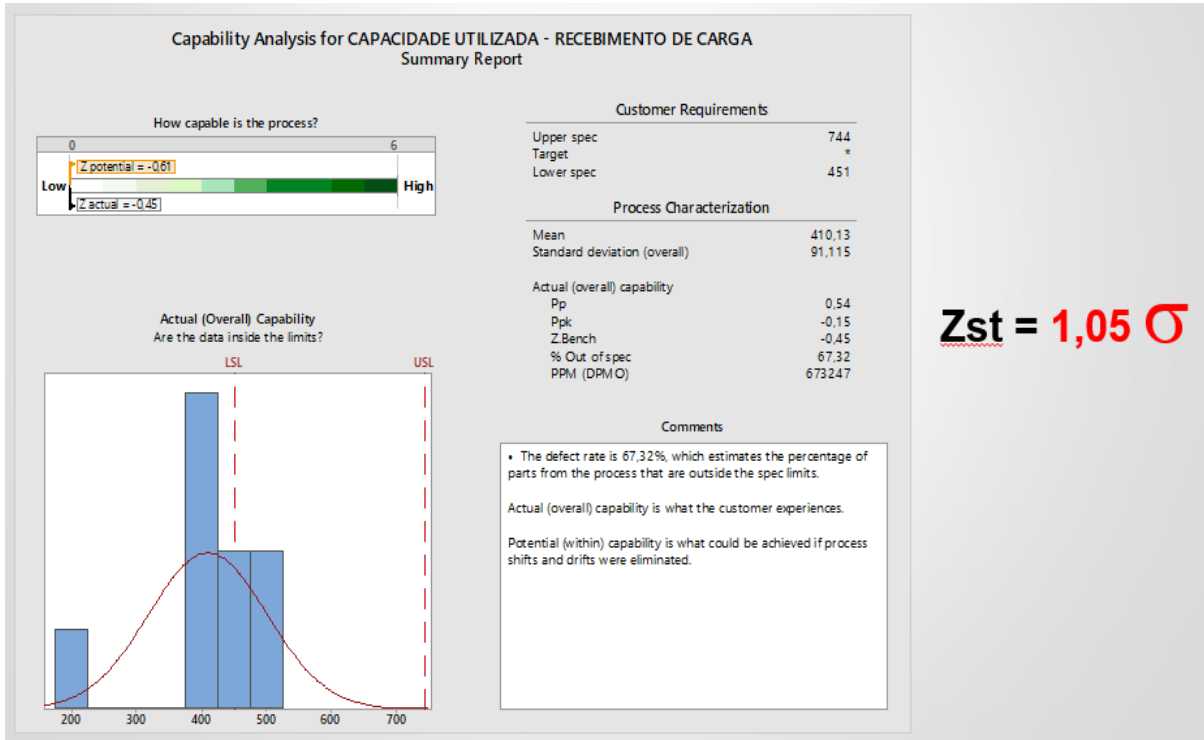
Capability Analysis for CAPACIDADE UTILIZADA - RECEBIMENTO DE CARGA
Summary Report

How capable is the process?

0 6

Z potential = -0,61

Low High

Z actual = -0,45

Customer Requirements

| | |
|---|---|
| Upper spec | 744 |
| Target | * |
| Lower spec | 451 |

Process Characterization

| | |
|---|---|
| Mean | 410,13 |
| Standard deviation (overall) | 91,115 |
| Actual (overall) capability | |
| Pp | 0,54 |
| Ppk | -0,15 |
| Z.Bench | -0,45 |
| % Out of spec | 67,32 |
| PPM (DPMO) | 673247 |

Actual (Overall) Capability
Are the data inside the limits?

LSL USL

200 300 400 500 600 700

Comments

• The defect rate is 67,32%, which estimates the percentage of parts from the process that are outside the spec limits.

Actual (overall) capability is what the customer experiences.

Potential (within) capability is what could be achieved if process shifts and drifts were eliminated.

Zst = 1,05 $\sigma$